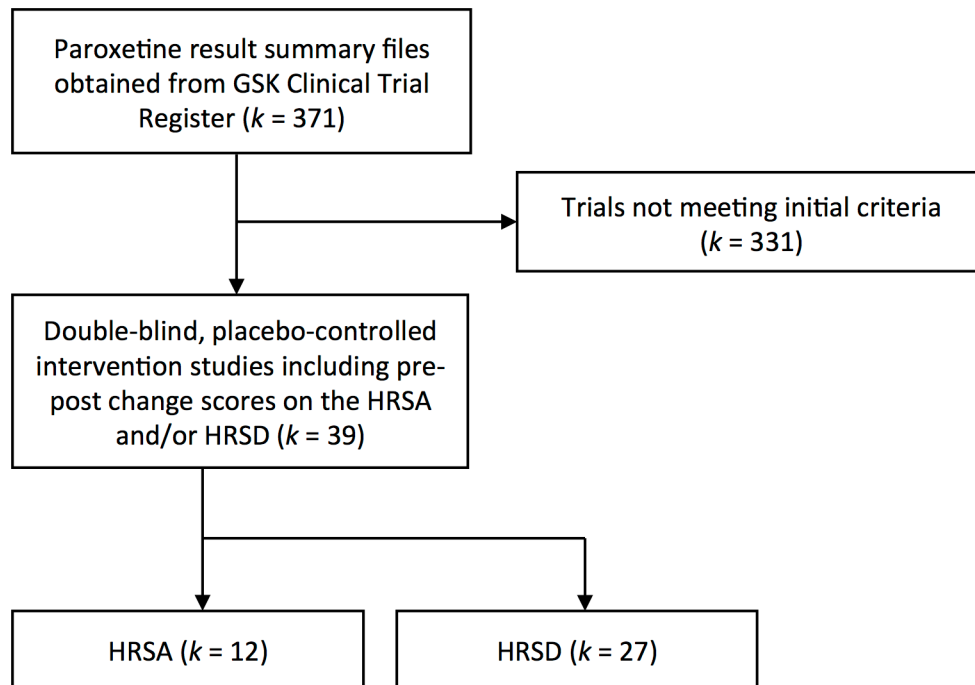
Paroxetine result summary files obtained from GSK Clinical Trial Register ($k$ = 371)

Trials not meeting initial criteria ($k$ = 331)

Double-blind, placebo-controlled intervention studies including pre-post change scores on the HRSA and/or HRSD ($k$ = 39)

HRSA ($k$ = 12)

HRSD ($k$ = 27)